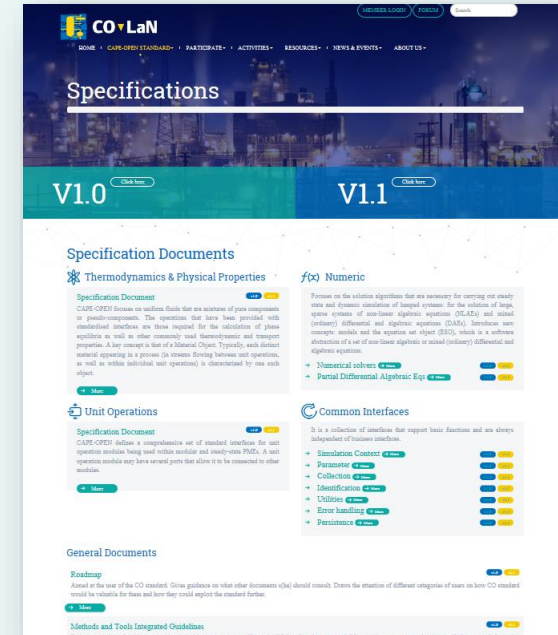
MEMBER LOGIN FORUM Search

CO LaN

HOME CAPE-OPEN STANDARD PARTICIPATE ACTIVITIES RESOURCES NEWS & EVENTS ABOUT US

Specifications

V1.0 Click here

V1.1 Click here

Specification Documents

Thermodynamics & Physical Properties

Specification Document

CAPE-OPEN focuses on uniform fluids that are mixtures of pure components or pseudo-components. The operations that have been provided with standardised interfaces are those required for the calculation of phase equilibria as well as other commonly used thermodynamic and transport properties. A key concept is that of a Material Object. Typically, each distinct material appearing in a process (in streams flowing between unit operations, as well as within individual unit operations) is characterised by one such object.

More

f(x) Numeric

Focuses on the solution algorithms that are necessary for carrying out steady state and dynamic simulation of lumped systems: for the solution of large, sparse systems of non-linear algebraic equations (NLAEs) and mixed (ordinary) differential and algebraic equations (DAEs). Introduces new concepts: models and the equation set object (ESO), which is a software abstraction of a set of non-linear algebraic or mixed (ordinary) differential and algebraic equations.

Numerical solvers More
Partial Differential Algebraic Eqs More

Unit Operations

Specification Document

CAPE-OPEN defines a comprehensive set of standard interfaces for unit operation modules being used within modular and steady-state PMEs. A unit operation module may have several ports that allow it to be connected to other modules.

More

Common Interfaces

It is a collection of interfaces that support basic functions and are always independent of business interfaces.

Simulation Context More
Parameter More
Collection More
Identification More
Utilities More
Error handling More
Persistence More

General Documents

Roadmap

Aimed at the user of the CO standard. Gives guidance on what other documents s(he) should consult. Draws the attention of different categories of users on how CO standard would be valuable for them and how they could exploit the standard further.

More

Methods and Tools Integrated Guidelines